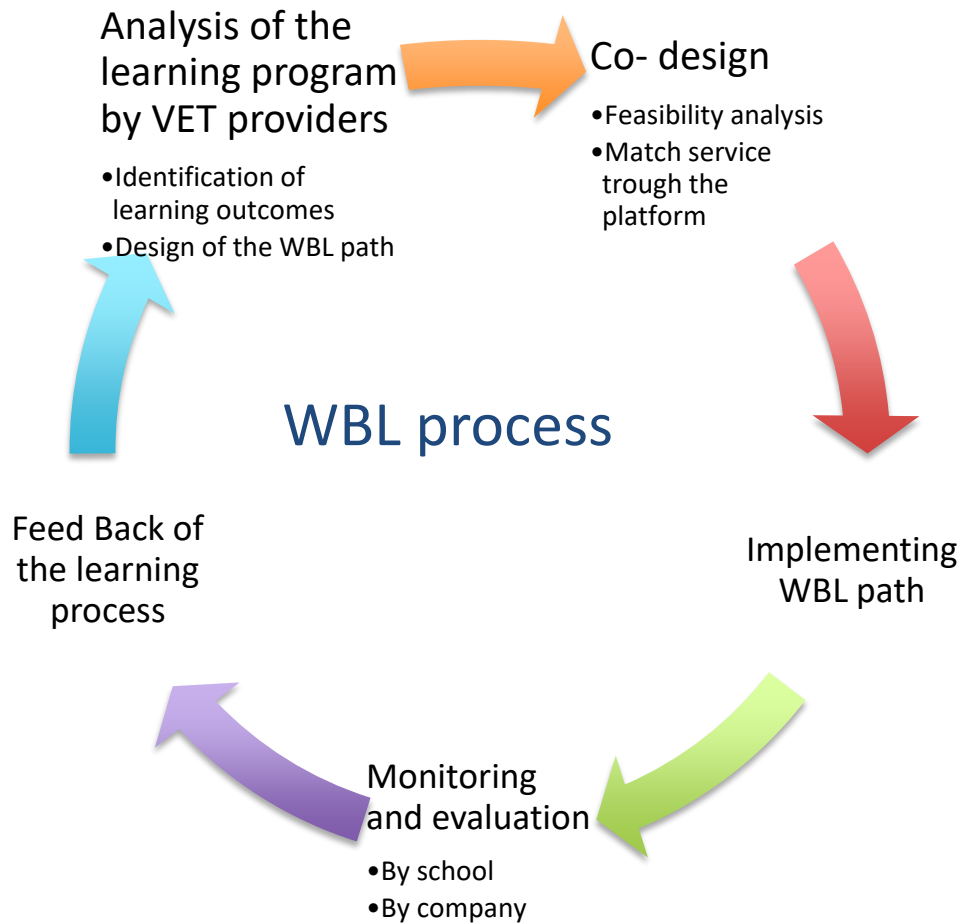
Analysis of the learning program by VET providers

•Identification of learning outcomes
•Design of the WBL path

Co- design

•Feasibility analysis
•Match service trough the platform

WBL process

Implementing WBL path

Monitoring and evaluation

•By school
•By company

Feed Back of the learning process